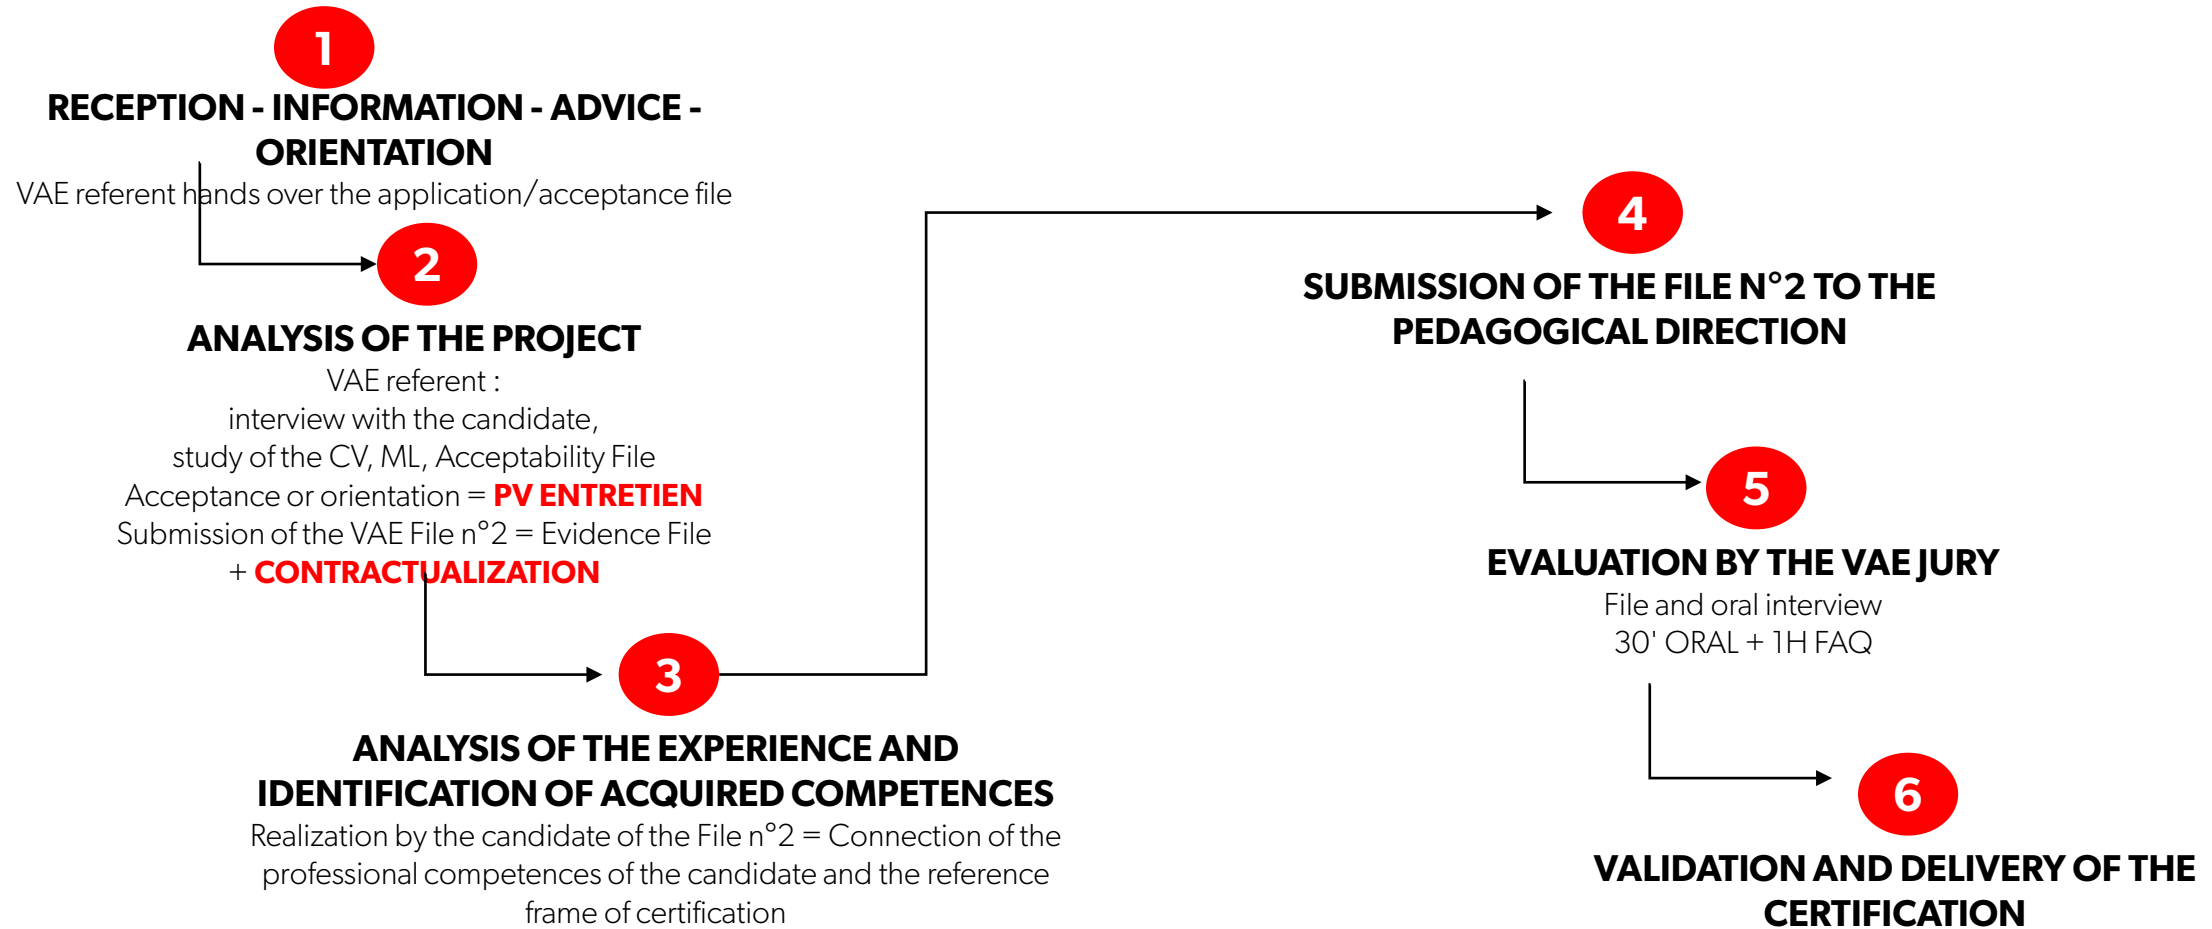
1

RECEPTION - INFORMATION - ADVICE - ORIENTATION
VAE referent hands over the application/acceptance file

2

ANALYSIS OF THE PROJECT
VAE referent :
interview with the candidate,
study of the CV, ML, Acceptability File
Acceptance or orientation = PV ENTRETIEN
Submission of the VAE File n°2 = Evidence File
+ CONTRACTUALIZATION

3

ANALYSIS OF THE EXPERIENCE AND IDENTIFICATION OF ACQUIRED COMPETENCES
Realization by the candidate of the File n°2 = Connection of the professional competences of the candidate and the reference frame of certification

4

SUBMISSION OF THE FILE N°2 TO THE PEDAGOGICAL DIRECTION

5

EVALUATION BY THE VAE JURY
File and oral interview
30' ORAL + 1H FAQ

6

VALIDATION AND DELIVERY OF THE CERTIFICATION